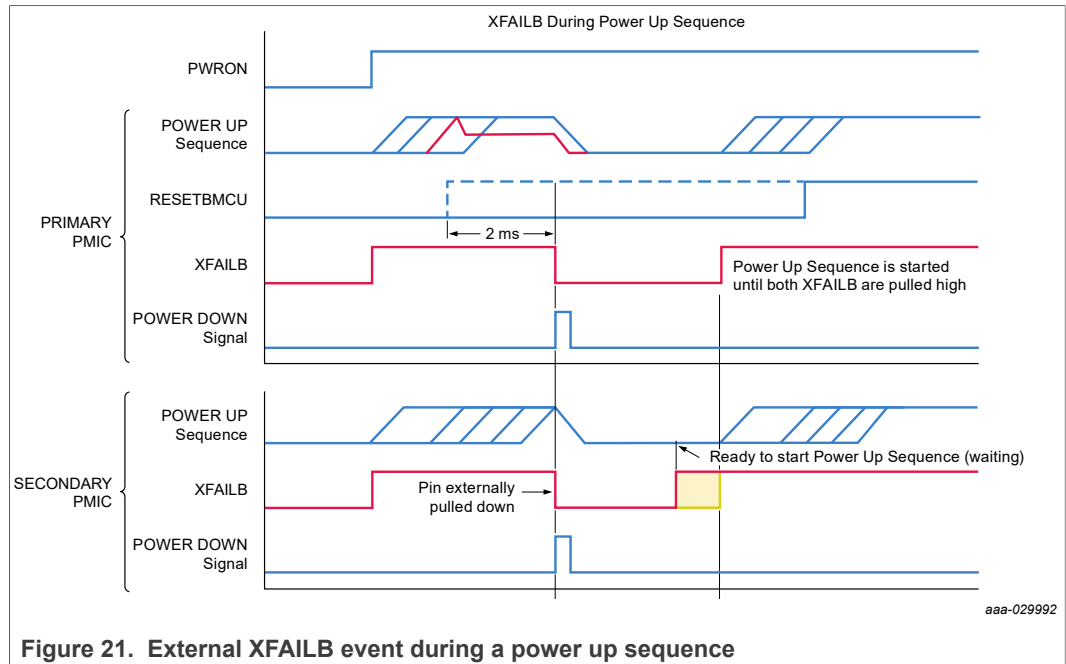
XFAILB During Power Up Sequence

PWRON

POWER UP Sequence

RESETBMCU

PRIMARY PMIC

2 ms

XFAILB

Power Up Sequence is started until both XFAILB are pulled high

POWER DOWN Signal

POWER UP Sequence

Ready to start Power Up Sequence (waiting)

SECONDARY PMIC

XFAILB

Pin externally pulled down

POWER DOWN Signal

aaa-029992

Figure 21. External XFAILB event during a power up sequence